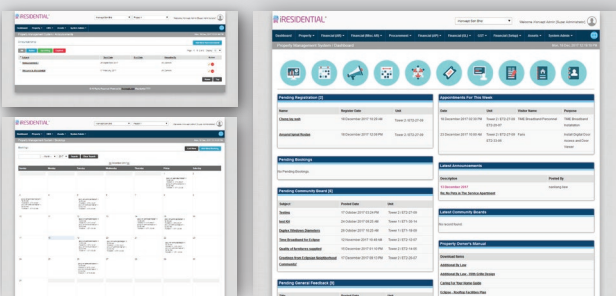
iRESIDENTIAL

Dashboard Property Financial (MO) Financial (MNC) (MO) Procurement Financial (ID) LOT Financial (Sinking) Assets System Admin

Property Management System \ Dashboard

Pending Registration [2]

| Name | Register Date | Unit |
|---|---|---|
| Chong lay yeah | 18 December 2017 10:29 AM | Tower 2, STO-21-09 |
| Amanda Safiah Ruslan | 18 December 2017 12:59 PM | Tower 2, STO-21-06 |

Pending Bookings

No Pending Bookings.

Pending Community Board [6]

| Subject | Posted Date | Unit |
|---|---|---|
| Testing | 17 October 2017 03:24 PM | Tower 2, STO-21-06 |
| test 03 | 04 October 2017 09:25 AM | Tower 1, ST1-30-14 |
| Eighty Climbing Staircase | 25 October 2017 10:25 AM | Tower 1, ST1-18-05 |
| Time Broadband Installation | 14 December 2017 10:48 AM | Tower 2, STO-12-07 |
| Quality of furniture supplied | 15 December 2017 01:16 PM | Tower 2, STO-14-07 |
| Greetings from iCasual Neighborhood Community! | 17 December 2017 06:13 PM | Tower 2, STO-28-07 |

Pending General Feedback [8]

Appointments For This Week

| Date | Unit | Visitor Name | Purpose |
|---|---|---|---|
| 19 December 2017 02:30 PM | Tower 2, STO-21-06 STO-29-07 | TIME Broadband Personnel | TIME Broadband Installation |
| 23 December 2017 10:00 PM | Tower 2, STO-21-09 STO-23-08 | Feliz | Install English Door Accessory and Door Closers |

Latest Announcements

| Description | Posted By |
|---|---|
| 13 December 2017 | |
| No Air Pets in The Service Apartment | |

Latest Community Boards

No record found.

Property Owner's Manual

Download Items

Additional By Law

Additional By Law - With Strike Design

Caring For Your Home Guide

G Block - Roofing Facilities Plan